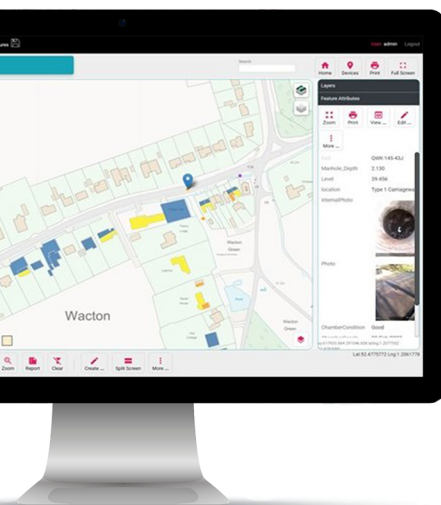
admin Logout

Search

Home Devices Print Full Screen

Layers

Feature Attributes

Zoom Print View ... Edit ...

More ...

QWK-145-43J

Manhole_Depth 2.130

Level 39.456

location Type 1 Carriagew

InternalPhoto

Photo

ChamberCondition Good

Wacton

Wacton Green

Wacton Green

Zoom Report Clear Create ... Split Screen More ...

Lat 52.4775772 Lng 1.2061776